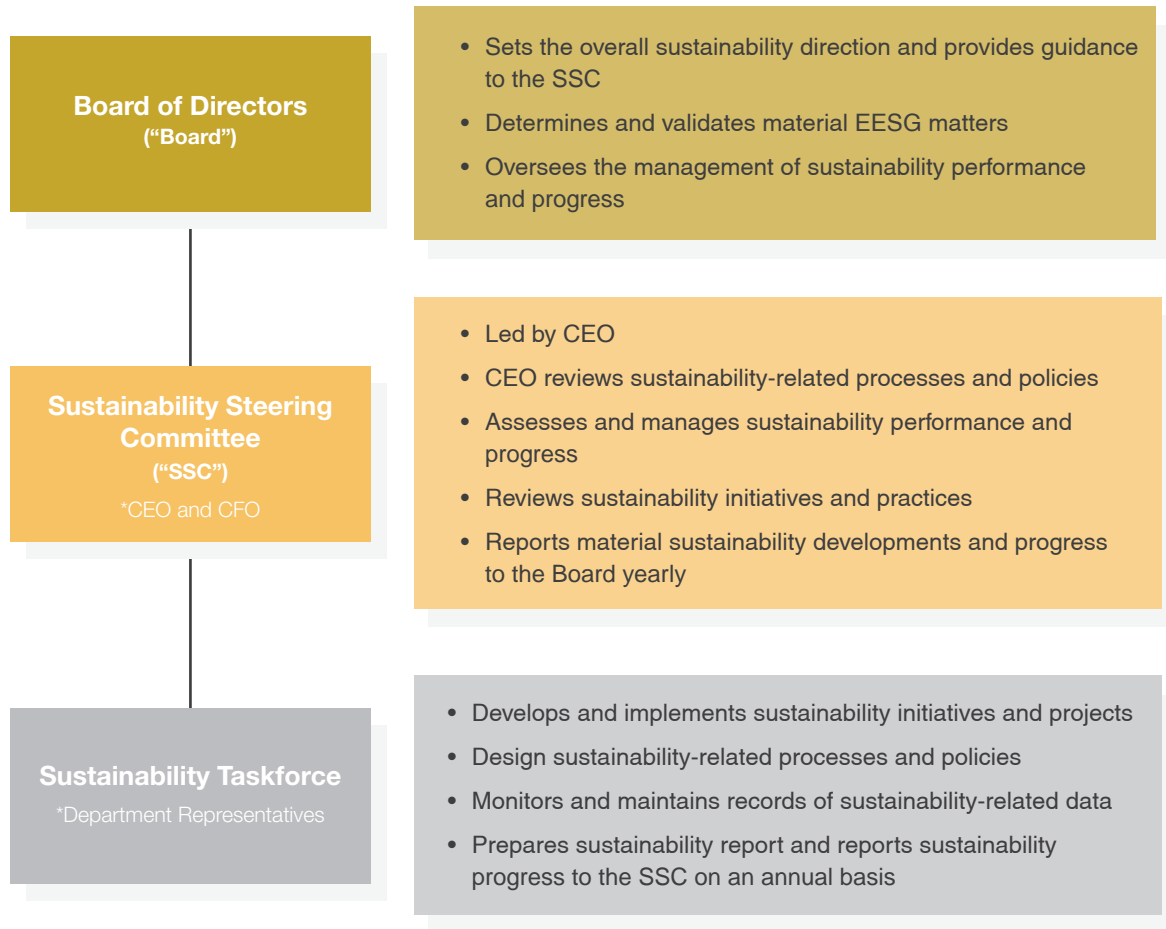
Board of Directors
("Board")

- Sets the overall sustainability direction and provides guidance to the SSC
- Determines and validates material EESG matters
- Oversees the management of sustainability performance and progress

Sustainability Steering Committee
("SSC")
*CEO and CFO

- Led by CEO
- CEO reviews sustainability-related processes and policies
- Assesses and manages sustainability performance and progress
- Reviews sustainability initiatives and practices
- Reports material sustainability developments and progress to the Board yearly

Sustainability Taskforce
*Department Representatives

- Develops and implements sustainability initiatives and projects
- Design sustainability-related processes and policies
- Monitors and maintains records of sustainability-related data
- Prepares sustainability report and reports sustainability progress to the SSC on an annual basis